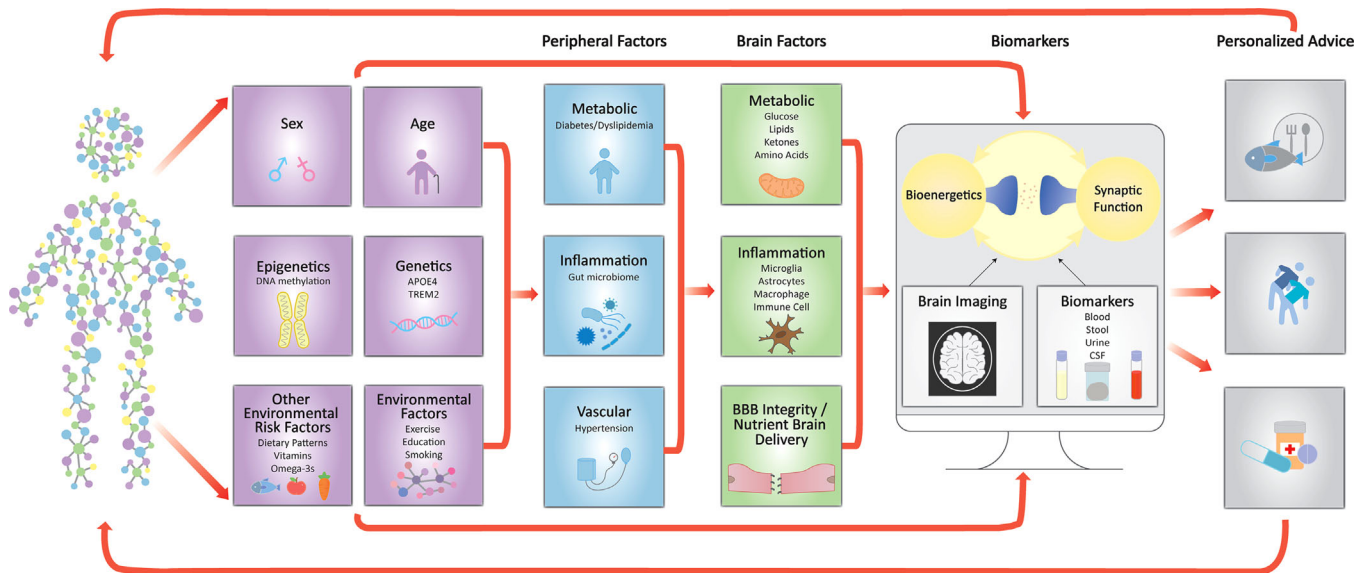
Peripheral Factors

Brain Factors

Biomarkers

Personalized Advice

Sex

Age

Epigenetics
DNA methylation

Genetics
APOE4
TREM2

Other Environmental Risk Factors
Dietary Patterns
Vitamins
Omega-3s

Environmental Factors
Exercise
Education
Smoking

Metabolic
Diabetes/Dyslipidemia

Inflammation
Gut microbiome

Vascular
Hypertension

Metabolic
Glucose
Lipids
Ketones
Amino Acids

Inflammation
Microglia
Astrocytes
Macrophage
Immune Cell

BBB Integrity / Nutrient Brain Delivery

Bioenergetics

Synaptic Function

Brain Imaging

Biomarkers
Blood
Stool
Urine
CSF